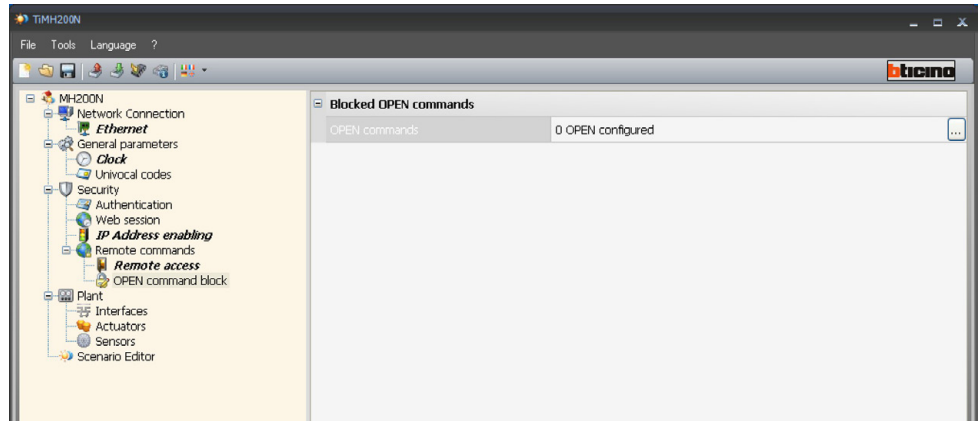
TiMH200N

File Tools Language ?

bticino

MH200N
Network Connection
Ethernet
General parameters
Clock
Univocal codes
Security
Authentication
Web session
IP Address enabling
Remote commands
Remote access
OPEN command block
Plant
Interfaces
Actuators
Sensors
Scenario Editor

Blocked OPEN commands

| OPEN commands | 0 OPEN configured | ... |
|---|---|---|